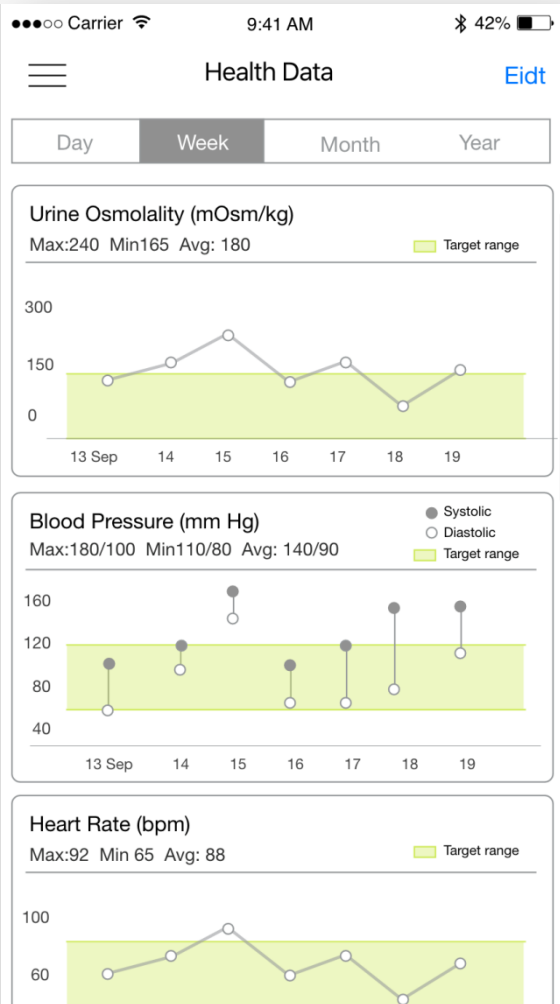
●●●○○ Carrier 9:41 AM 42%

Health Data Eidt

Day Week Month Year

Urine Osmolality (mOsm/kg)
Max:240 Min165 Avg: 180
Target range

300
150
0
13 Sep 14 15 16 17 18 19

Blood Pressure (mm Hg)
Max:180/100 Min110/80 Avg: 140/90
Systolic
Diastolic
Target range

160
120
80
40
13 Sep 14 15 16 17 18 19

Heart Rate (bpm)
Max:92 Min 65 Avg: 88
Target range

100
60